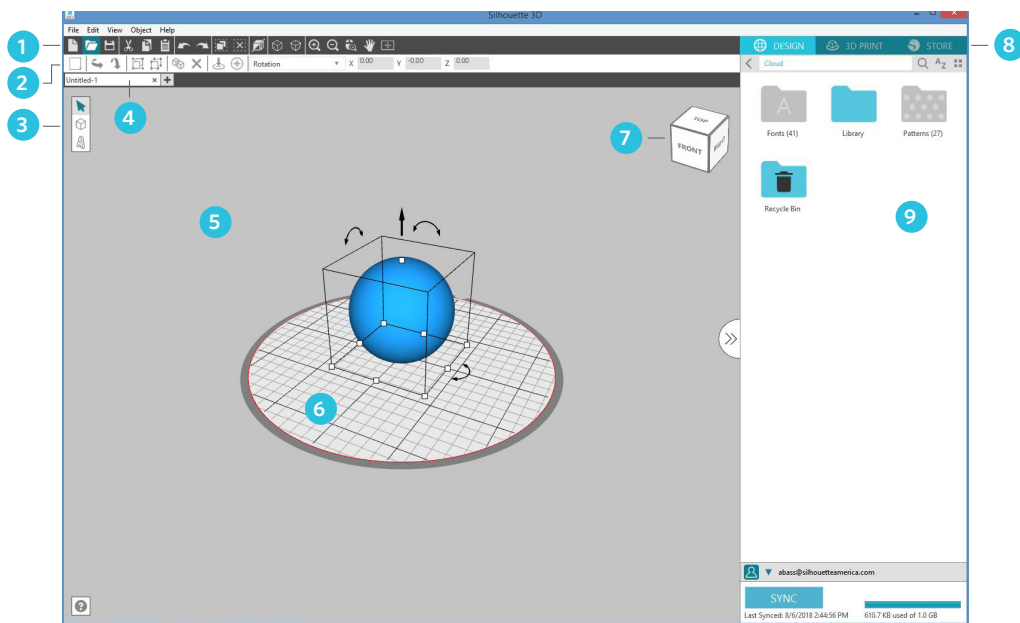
Silhouette 3D

File Edit View Object Help

1

2

3

4

Untitled-1

Rotation X 0.00 Y -0.00 Z 0.00

5

6

7

TOP FRONT RIGHT

8

DESIGN 3D PRINT STORE

Cloud

Fonts (41) Library Patterns (27)

Recycle Bin

9

abass@silhouetteamerica.com

SYNC

Last Synced: 8/6/2018 2:44:56 PM 610.7 KB used of 1.0 GB